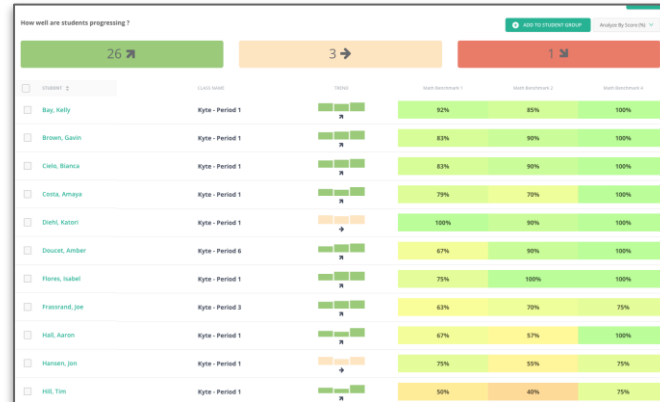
How well are students progressing ?

ADD TO STUDENT GROUP

Analyze By Score (%)

26 ↗

3 →

1 ↘

| Student | CLASS NAME | TREND | Math Benchmark 1 | Math Benchmark 2 | Math Benchmark 4 |
|---|---|---|---|---|---|
| Bay, Kelly | Kyte - Period 1 | ↗ | 92% | 85% | 100% |
| Brown, Gavin | Kyte - Period 1 | | 83% | 90% | 100% |
| Cielo, Bianca | Kyte - Period 1 | | 83% | 90% | 100% |
| Costa, Amaya | Kyte - Period 1 | ↗ | 79% | 70% | 100% |
| Diehl, Katori | Kyte - Period 1 | → | 100% | 90% | 100% |
| Doucet, Amber | Kyte - Period 6 | ↗ | 67% | 90% | 100% |
| Flores, Isabel | Kyte - Period 1 | ↗ | 75% | 100% | 100% |
| Frassrand, Joe | Kyte - Period 3 | ↗ | 63% | 70% | 75% |
| Hall, Aaron | Kyte - Period 1 | ↗ | 67% | 57% | 100% |
| Hansen, Jon | Kyte - Period 1 | → | 75% | 55% | 75% |
| Hill, Tim | Kyte - Period 1 | ↗ | 50% | 40% | 75% |